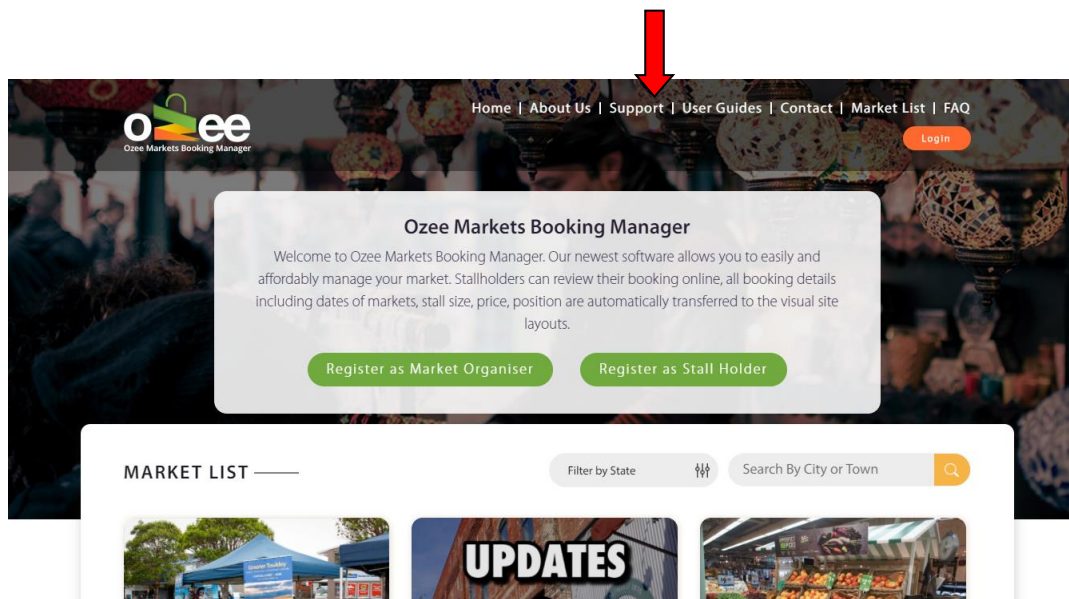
ozee
Ozee Markets Booking Manager

Home | About Us | Support | User Guides | Contact | Market List | FAQ

Login

Ozee Markets Booking Manager

Welcome to Ozee Markets Booking Manager. Our newest software allows you to easily and affordably manage your market. Stallholders can review their booking online, all booking details including dates of markets, stall size, price, position are automatically transferred to the visual site layouts.

Register as Market Organiser

Register as Stall Holder

MARKET LIST

Filter by State

Search By City or Town

UPDATES